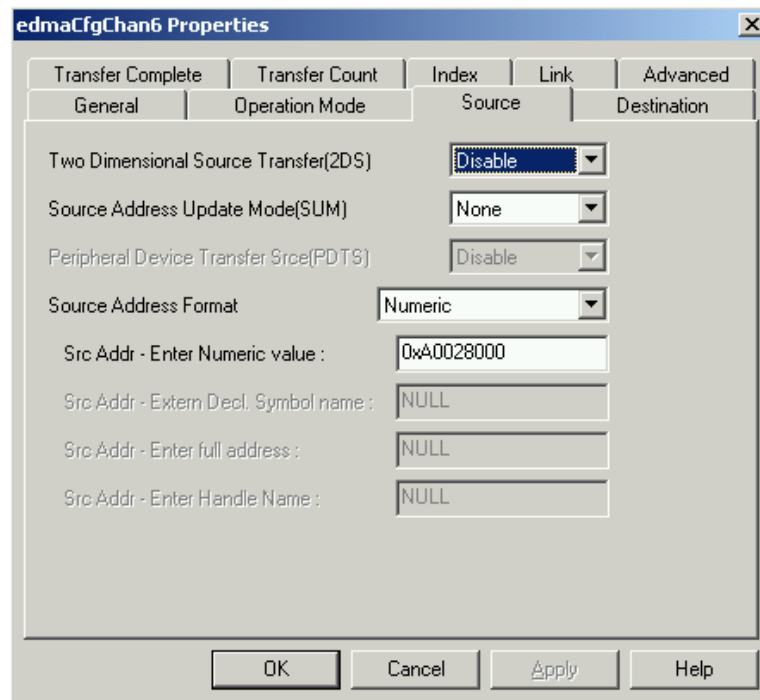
edmaCfgChan6 Properties

Transfer Complete
Transfer Count
Index
Link
Advanced
General
Operation Mode
Source
Destination

Two Dimensional Source Transfer(2DS)
Disable

Source Address Update Mode(SUM)
None

Peripheral Device Transfer Srce(PDTS)
Disable

Source Address Format
Numeric

Src Addr - Enter Numeric value :
0xA0028000

Src Addr - Extern Decl. Symbol name :
NULL

Src Addr - Enter full address :
NULL

Src Addr - Enter Handle Name :
NULL

OK
Cancel
Apply
Help